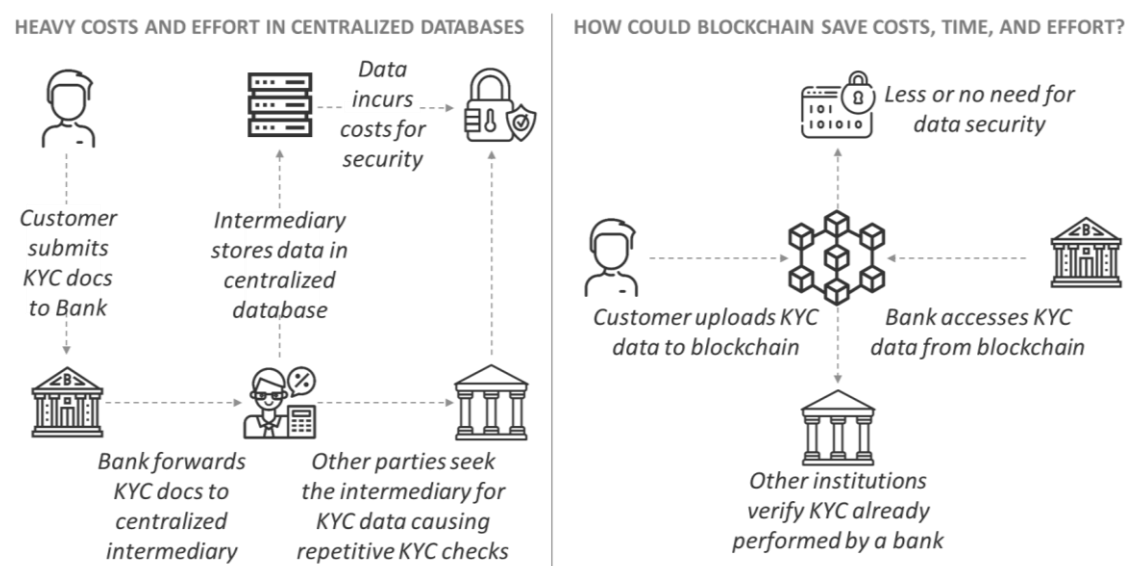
HEAVY COSTS AND EFFORT IN CENTRALIZED DATABASES

Data incurs costs for security

Customer submits KYC docs to Bank

Intermediary stores data in centralized database

B

Bank forwards KYC docs to centralized intermediary

%

Other parties seek the intermediary for KYC data causing repetitive KYC checks

HOW COULD BLOCKCHAIN SAVE COSTS, TIME, AND EFFORT?

101
101010

Less or no need for data security

B

Customer uploads KYC data to blockchain

Bank accesses KYC data from blockchain

Other institutions verify KYC already performed by a bank